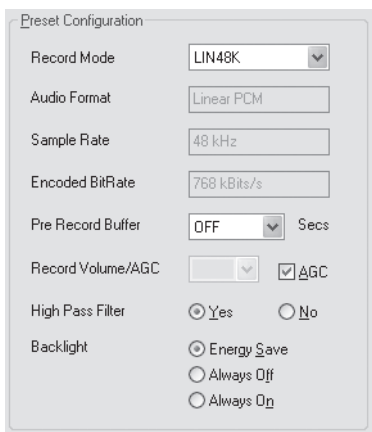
Preset Configuration

Record Mode LIN48K

Audio Format Linear PCM

Sample Rate 48 kHz

Encoded BitRate 768 kBits/s

Pre Record Buffer OFF Secs

Record Volume/AGC AGC

High Pass Filter Yes No

Backlight Energy Save Always Off Always On